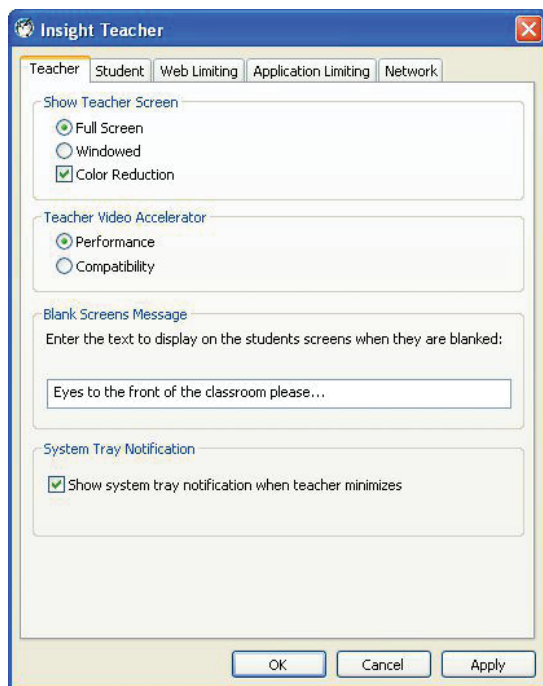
Insight Teacher

Teacher | Student | Web Limiting | Application Limiting | Network

Show Teacher Screen
Full Screen
Windowed
Color Reduction

Teacher Video Accelerator
Performance
Compatibility

Blank Screens Message
Enter the text to display on the students screens when they are blanked:
Eyes to the front of the classroom please...

System Tray Notification
Show system tray notification when teacher minimizes

OK Cancel Apply